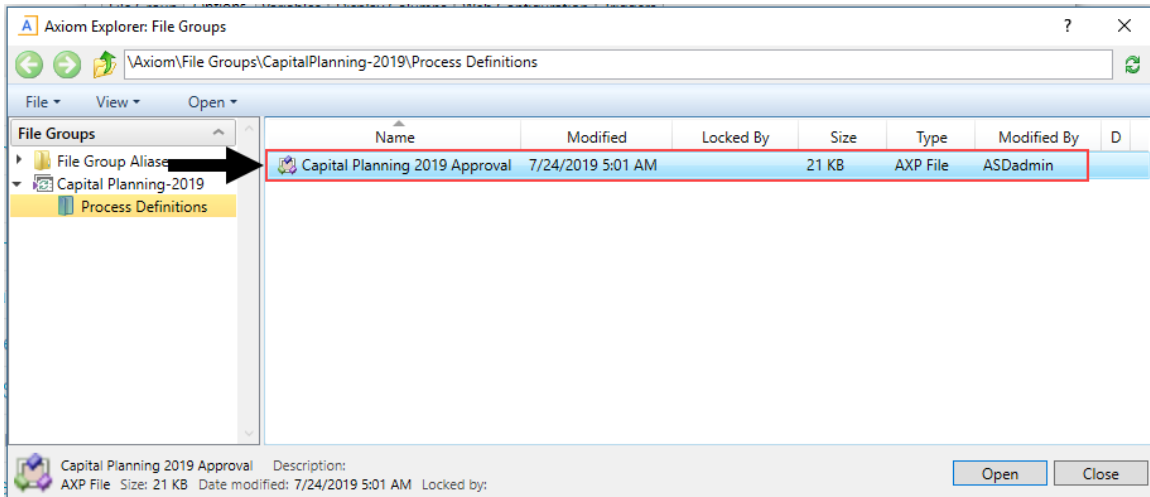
Axiom Explorer: File Groups

?

\Axiom\File Groups\CapitalPlanning-2019\Process Definitions

File ▾ View ▾ Open ▾

File Groups

File Group Aliase

Capital Planning-2019

Process Definitions

| Name | Modified | Locked By | Size | Type | Modified By | D |
|---|---|---|---|---|---|---|
| Capital Planning 2019 Approval | 7/24/2019 5:01 AM | | 21 KB | AXP File | ASDadmin | |

Capital Planning 2019 Approval Description:
AXP File Size: 21 KB Date modified: 7/24/2019 5:01 AM Locked by:

Open Close